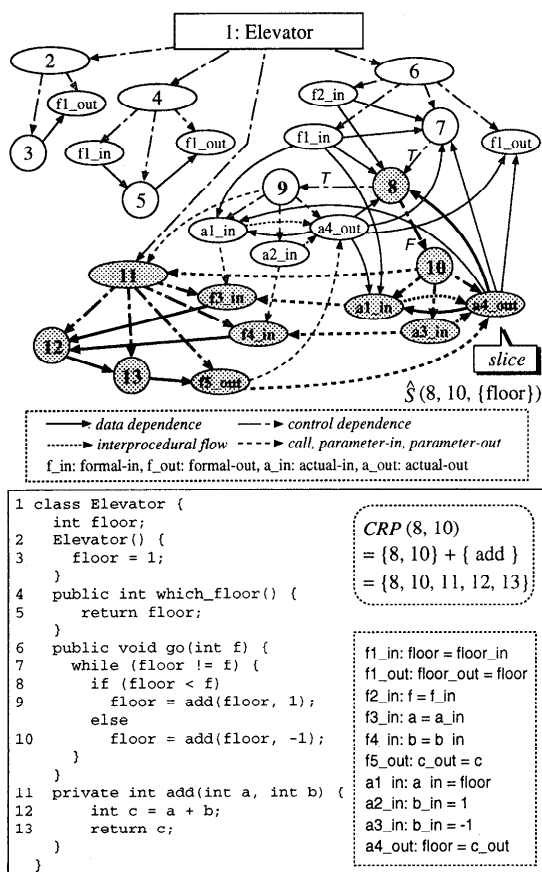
1: Elevator

2
f1_out
3
4
f1_in
f1_out
5
6
f2_in
f1_in
7
f1_out
9
T
8
T
a1_in
a4_out
a2_in
F
11
10
f3_in
a1_in
a4_out
a3_in
f4_in
12
13
f5_out
slice
$\hat{S}(8, 10, \{floor\})$

data dependence
control dependence
interprocedural flow
call, parameter-in, parameter-out
f_in: formal-in, f_out: formal-out, a_in: actual-in, a_out: actual-out

```
1  class Elevator {
     int floor;
2    Elevator() {
3      floor = 1;
     }
4    public int which_floor() {
5      return floor;
     }
6    public void go(int f) {
7      while (floor != f) {
8        if (floor < f)
9          floor = add(floor, 1);
         else
10         floor = add(floor, -1);
       }
     }
11   private int add(int a, int b) {
12     int c = a + b;
13     return c;
     }
   }
```

CRP (8, 10)
= {8, 10} + { add }
= {8, 10, 11, 12, 13}

f1_in: floor = floor_in
f1_out: floor_out = floor
f2_in: f = f_in
f3_in: a = a_in
f4 in: b = b in
f5_out: c_out = c
a1 in: a in = floor
a2_in: b_in = 1
a3_in: b_in = -1
a4_out: floor = c_out